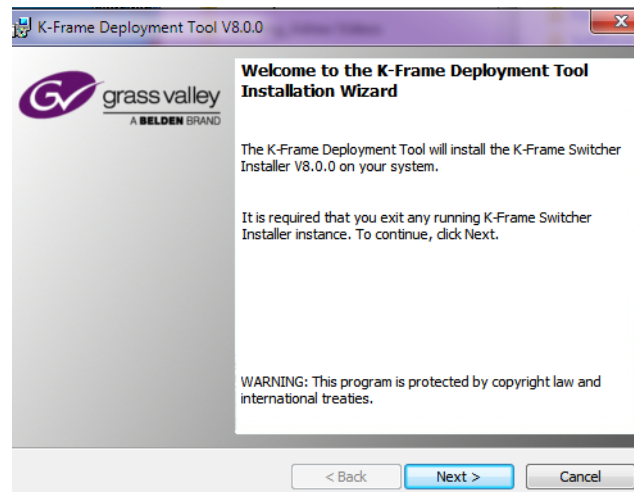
K-Frame Deployment Tool V8.0.0

grass valley
A BELDEN BRAND

Welcome to the K-Frame Deployment Tool Installation Wizard

The K-Frame Deployment Tool will install the K-Frame Switcher Installer V8.0.0 on your system.

It is required that you exit any running K-Frame Switcher Installer instance. To continue, click Next.

WARNING: This program is protected by copyright law and international treaties.

< Back
Next >
Cancel